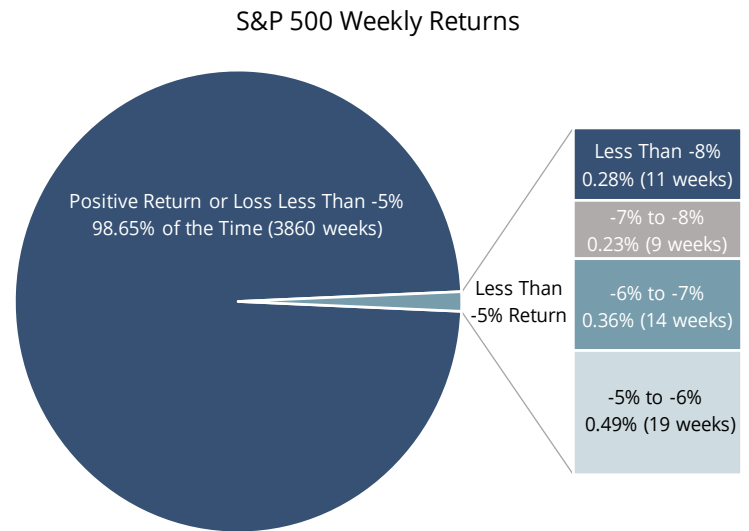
S&P 500 Weekly Returns

Positive Return or Loss Less Than -5%
98.65% of the Time (3860 weeks)

Less Than
-5% Return

Less Than -8%
0.28% (11 weeks)

-7% to -8%
0.23% (9 weeks)

-6% to -7%
0.36% (14 weeks)

-5% to -6%
0.49% (19 weeks)